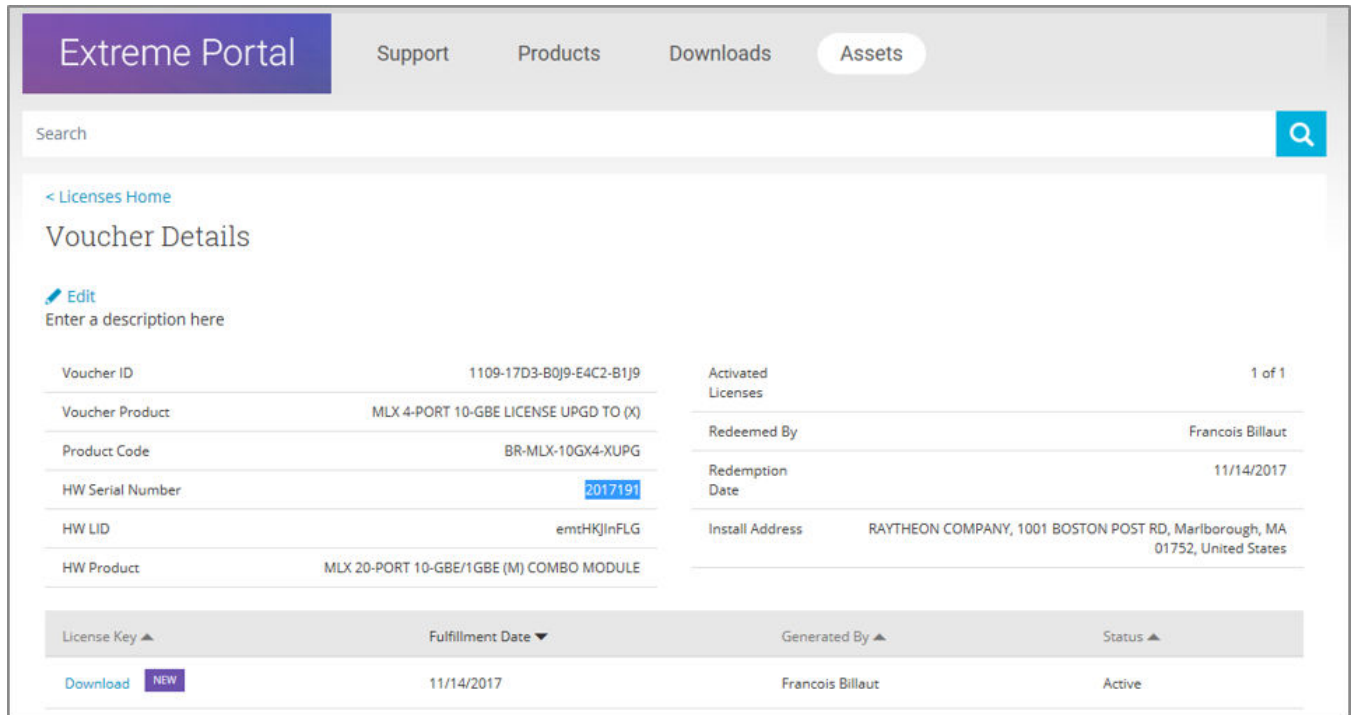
Extreme Portal

Support Products Downloads Assets

Search

< Licenses Home

Voucher Details

Edit
Enter a description here

| Voucher ID | 1109-17D3-B0J9-E4C2-B1J9 |
|---|---|
| Voucher Product | MLX 4-PORT 10-GBE LICENSE UPGD TO (X) |
| Product Code | BR-MLX-10GX4-XUPG |
| HW Serial Number | 2017191 |
| HW LID | emtHKJInFLG |
| HW Product | MLX 20-PORT 10-GBE/1GBE (M) COMBO MODULE |

| Activated Licenses | 1 of 1 |
|---|---|
| Redeemed By | Francois Billaut |
| Redemption Date | 11/14/2017 |
| Install Address | RAYTHEON COMPANY, 1001 BOSTON POST RD, Marlborough, MA 01752, United States |

| License Key | Fulfillment Date | Generated By | Status |
|---|---|---|---|
| Download NEW | 11/14/2017 | Francois Billaut | Active |